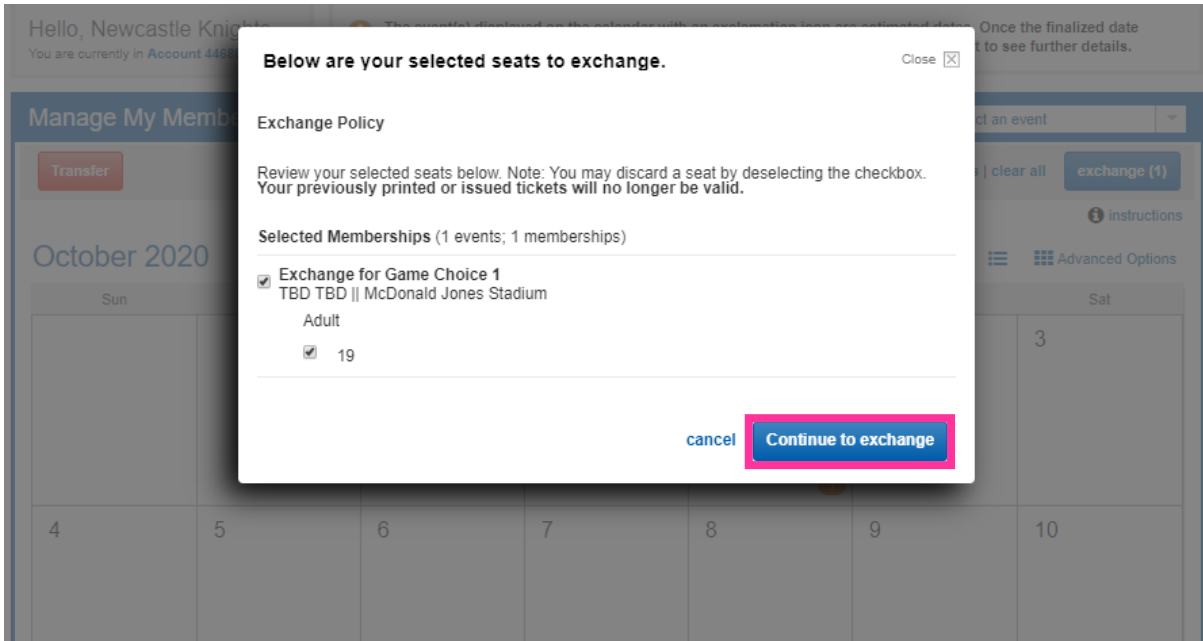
Hello, Newcastle Knights
You are currently in Account 4468

The event(s) displayed on the calendar with an exclamation icon are estimated dates. Once the finalized date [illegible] t to see further details.

Manage My Memb

ct an event

Transfer

s | clear all

exchange (1)

instructions

October 2020

Advanced Options

Sun

Sat

3

4 5 6 7 8 9 10

Below are your selected seats to exchange.

Close

Exchange Policy

Review your selected seats below. Note: You may discard a seat by deselecting the checkbox. **Your previously printed or issued tickets will no longer be valid.**

Selected Memberships (1 events; 1 memberships)

Exchange for Game Choice 1
TBD TBD || McDonald Jones Stadium

Adult

19

cancel

Continue to exchange